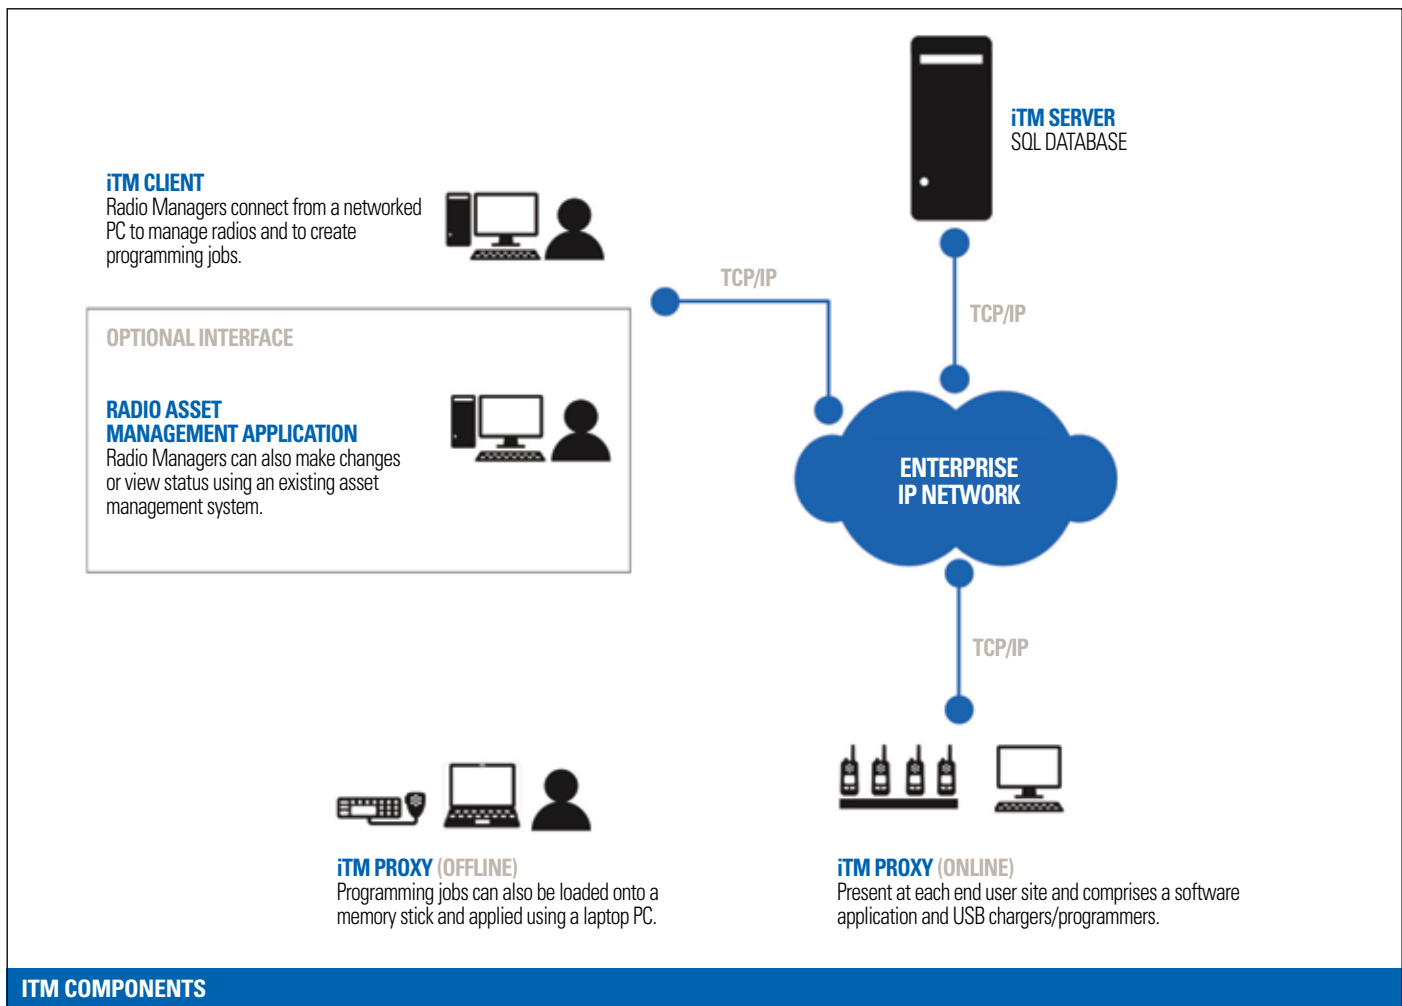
iTM SERVER
SQL DATABASE

iTM CLIENT
Radio Managers connect from a networked PC to manage radios and to create programming jobs.

TCP/IP

TCP/IP

OPTIONAL INTERFACE

RADIO ASSET
MANAGEMENT APPLICATION
Radio Managers can also make changes or view status using an existing asset management system.

ENTERPRISE
IP NETWORK

TCP/IP

iTM PROXY (OFFLINE)
Programming jobs can also be loaded onto a memory stick and applied using a laptop PC.

iTM PROXY (ONLINE)
Present at each end user site and comprises a software application and USB chargers/programmers.

ITM COMPONENTS